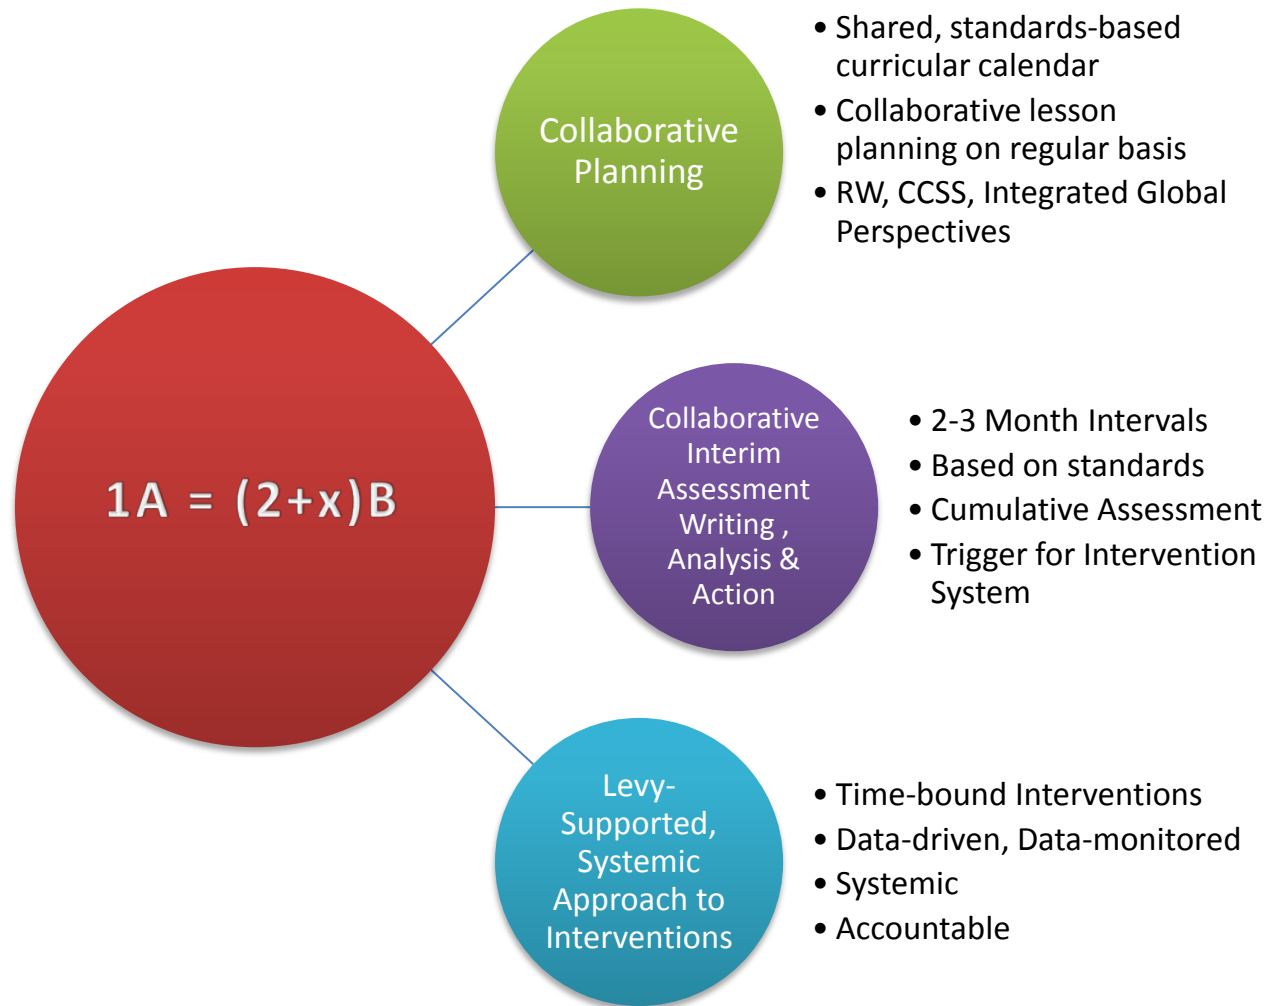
1A = (2+x)B

Collaborative Planning

• Shared, standards-based curricular calendar
• Collaborative lesson planning on regular basis
• RW, CCSS, Integrated Global Perspectives

Collaborative Interim Assessment Writing , Analysis & Action

• 2-3 Month Intervals
• Based on standards
• Cumulative Assessment
• Trigger for Intervention System

Levy-Supported, Systemic Approach to Interventions

• Time-bound Interventions
• Data-driven, Data-monitored
• Systemic
• Accountable